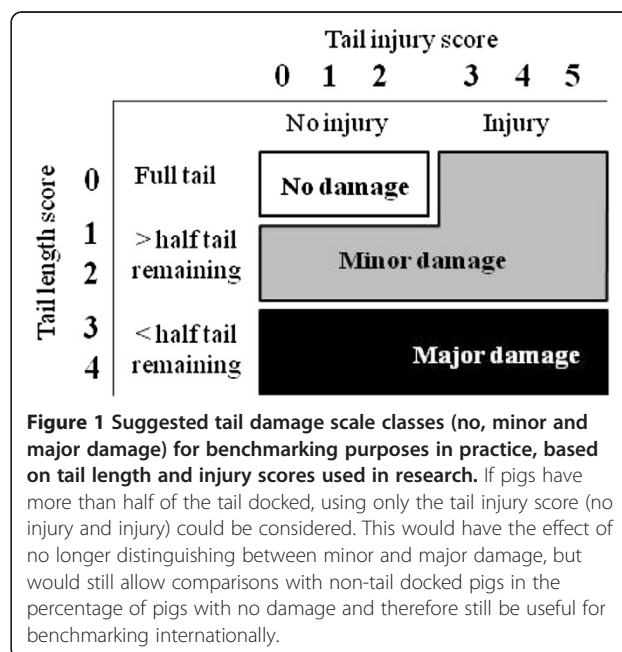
Tail injury score

0 1 2 3 4 5

No injury Injury

Tail length score

0 Full tail

1 2 > half tail remaining

3 4 < half tail remaining

No damage

Minor damage

Major damage

**Figure 1 Suggested tail damage scale classes (no, minor and major damage) for benchmarking purposes in practice, based on tail length and injury scores used in research.** If pigs have more than half of the tail docked, using only the tail injury score (no injury and injury) could be considered. This would have the effect of no longer distinguishing between minor and major damage, but would still allow comparisons with non-tail docked pigs in the percentage of pigs with no damage and therefore still be useful for benchmarking internationally.